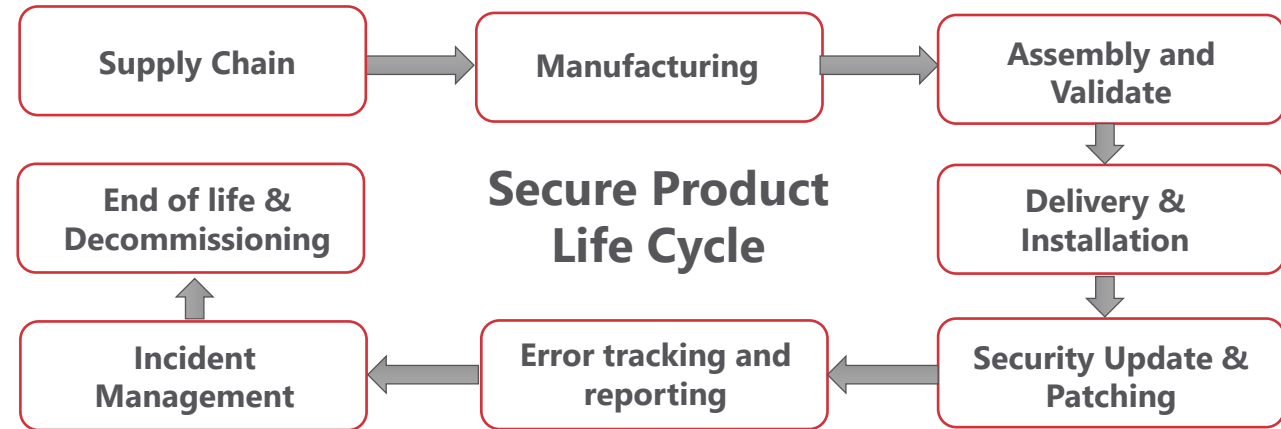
Supply Chain

Manufacturing

Assembly and Validate

Secure Product Life Cycle

End of life & Decommissioning

Delivery & Installation

Incident Management

Error tracking and reporting

Security Update & Patching